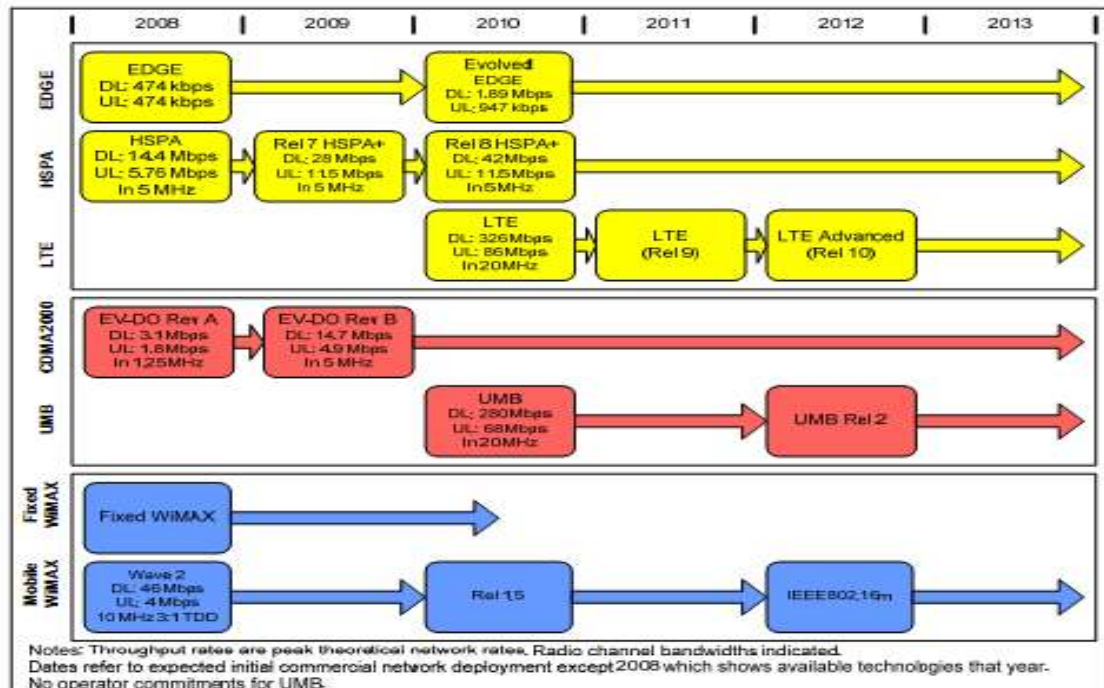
2008 | 2009 | 2010 | 2011 | 2012 | 2013

EDGE

EDGE
DL: 474 kbps
UL: 474 kbps

Evolved EDGE
DL: 1.89 Mbps
UL: 947 kbps

HSPA

HSPA
DL: 14.4 Mbps
UL: 5.76 Mbps
In 5 MHz

Rel 7 HSPA+
DL: 28 Mbps
UL: 11.5 Mbps
In 5 MHz

Rel 8 HSPA+
DL: 42Mbps
UL: 11.5 Mbps
In5MHz

LTE

LTE
DL: 326Mbps
UL: 86Mbps
In20MHz

LTE
(Rel 9)

LTE Advanced
(Rel 10)

CDMA2000

EV-DO Rev A
DL: 3.1Mbps
UL: 1.8Mbps
In 1.25MHz

EV-DO Rev B
DL: 14.7 Mbps
UL: 4.9 Mbps
In 5 MHz

UMB

UMB
DL: 280Mbps
UL: 68Mbps
In20MHz

UMB Rel 2

Fixed WiMAX

Fixed WiMAX

Mobile WiMAX

Wave 2
DL: 46 Mbps
UL: 4 Mbps
10 MHz 3:1 TDD

Rel 1.5

IEEE802.16m

Notes: Throughput rates are peak theoretical network rates. Radio channel bandwidths indicated.
Dates refer to expected initial commercial network deployment except 2008 which shows available technologies that year.
No operator commitments for UMB.